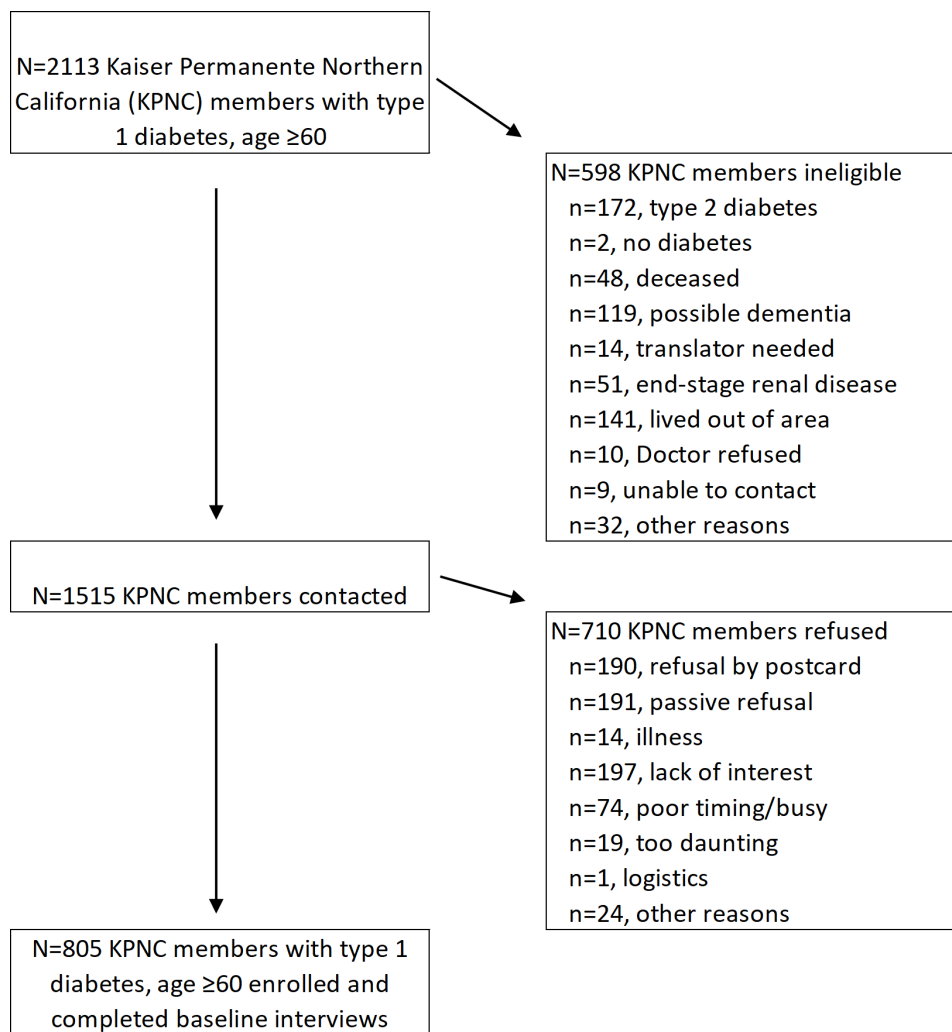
N=2113 Kaiser Permanente Northern California (KPNC) members with type 1 diabetes, age ≥60

N=598 KPNC members ineligible
n=172, type 2 diabetes
n=2, no diabetes
n=48, deceased
n=119, possible dementia
n=14, translator needed
n=51, end-stage renal disease
n=141, lived out of area
n=10, Doctor refused
n=9, unable to contact
n=32, other reasons

N=1515 KPNC members contacted

N=710 KPNC members refused
n=190, refusal by postcard
n=191, passive refusal
n=14, illness
n=197, lack of interest
n=74, poor timing/busy
n=19, too daunting
n=1, logistics
n=24, other reasons

N=805 KPNC members with type 1 diabetes, age ≥60 enrolled and completed baseline interviews